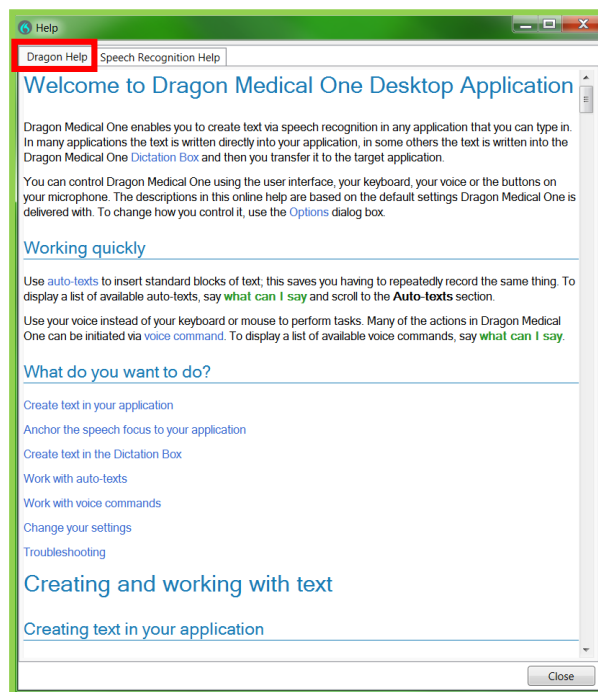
Help

Dragon Help | Speech Recognition Help

Welcome to Dragon Medical One Desktop Application

Dragon Medical One enables you to create text via speech recognition in any application that you can type in. In many applications the text is written directly into your application, in some others the text is written into the Dragon Medical One Dictation Box and then you transfer it to the target application.

You can control Dragon Medical One using the user interface, your keyboard, your voice or the buttons on your microphone. The descriptions in this online help are based on the default settings Dragon Medical One is delivered with. To change how you control it, use the Options dialog box.

Working quickly

Use auto-texts to insert standard blocks of text; this saves you having to repeatedly record the same thing. To display a list of available auto-texts, say what can I say and scroll to the Auto-texts section.

Use your voice instead of your keyboard or mouse to perform tasks. Many of the actions in Dragon Medical One can be initiated via voice command. To display a list of available voice commands, say what can I say.

What do you want to do?

Create text in your application

Anchor the speech focus to your application

Create text in the Dictation Box

Work with auto-texts

Work with voice commands

Change your settings

Troubleshooting

Creating and working with text

Creating text in your application

Close